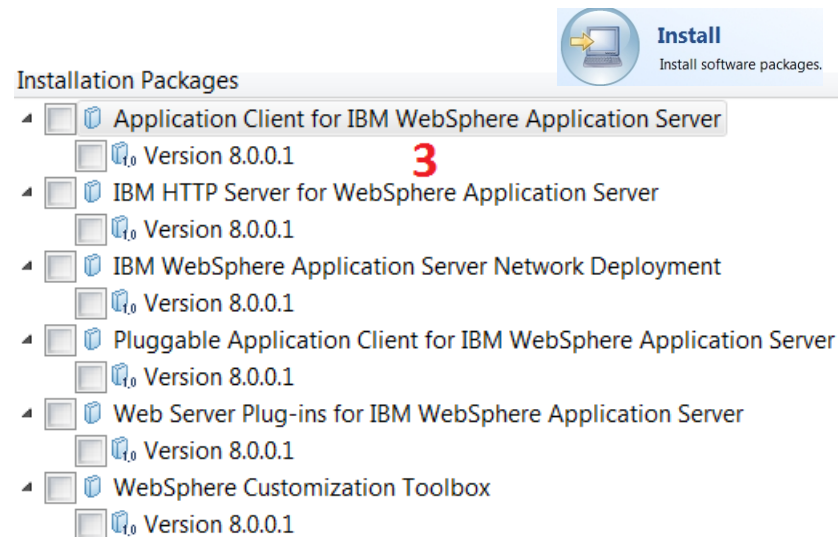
Install
Install software packages.

Installation Packages

Application Client for IBM WebSphere Application Server
1.0 Version 8.0.0.1
3
IBM HTTP Server for WebSphere Application Server
1.0 Version 8.0.0.1
IBM WebSphere Application Server Network Deployment
1.0 Version 8.0.0.1
Pluggable Application Client for IBM WebSphere Application Server
1.0 Version 8.0.0.1
Web Server Plug-ins for IBM WebSphere Application Server
1.0 Version 8.0.0.1
WebSphere Customization Toolbox
1.0 Version 8.0.0.1